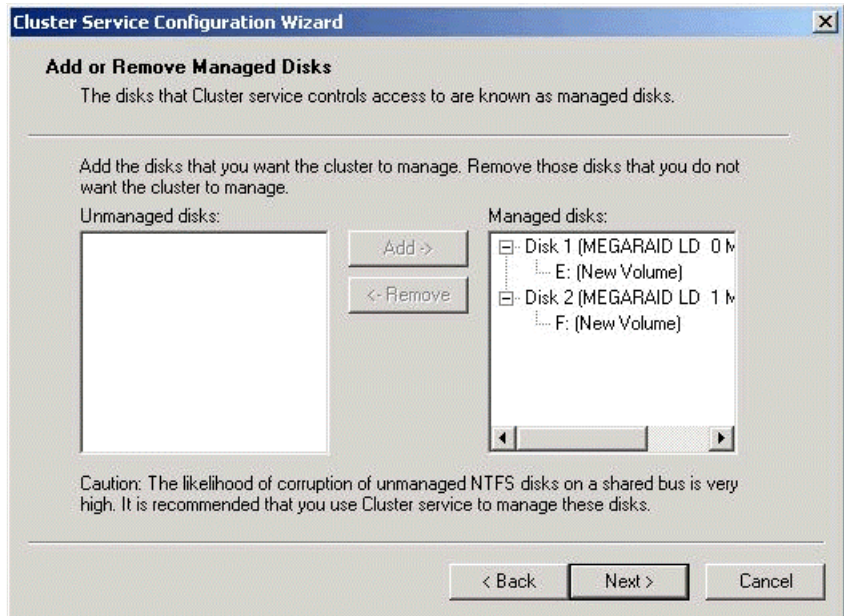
Cluster Service Configuration Wizard

Add or Remove Managed Disks

The disks that Cluster service controls access to are known as managed disks.

Add the disks that you want the cluster to manage. Remove those disks that you do not want the cluster to manage.

Unmanaged disks:

Add ->

<- Remove

Managed disks:

Disk 1 (MEGARAID LD 0 M

E: (New Volume)

Disk 2 (MEGARAID LD 1 M

F: (New Volume)

Caution: The likelihood of corruption of unmanaged NTFS disks on a shared bus is very high. It is recommended that you use Cluster service to manage these disks.

< Back

Next >

Cancel